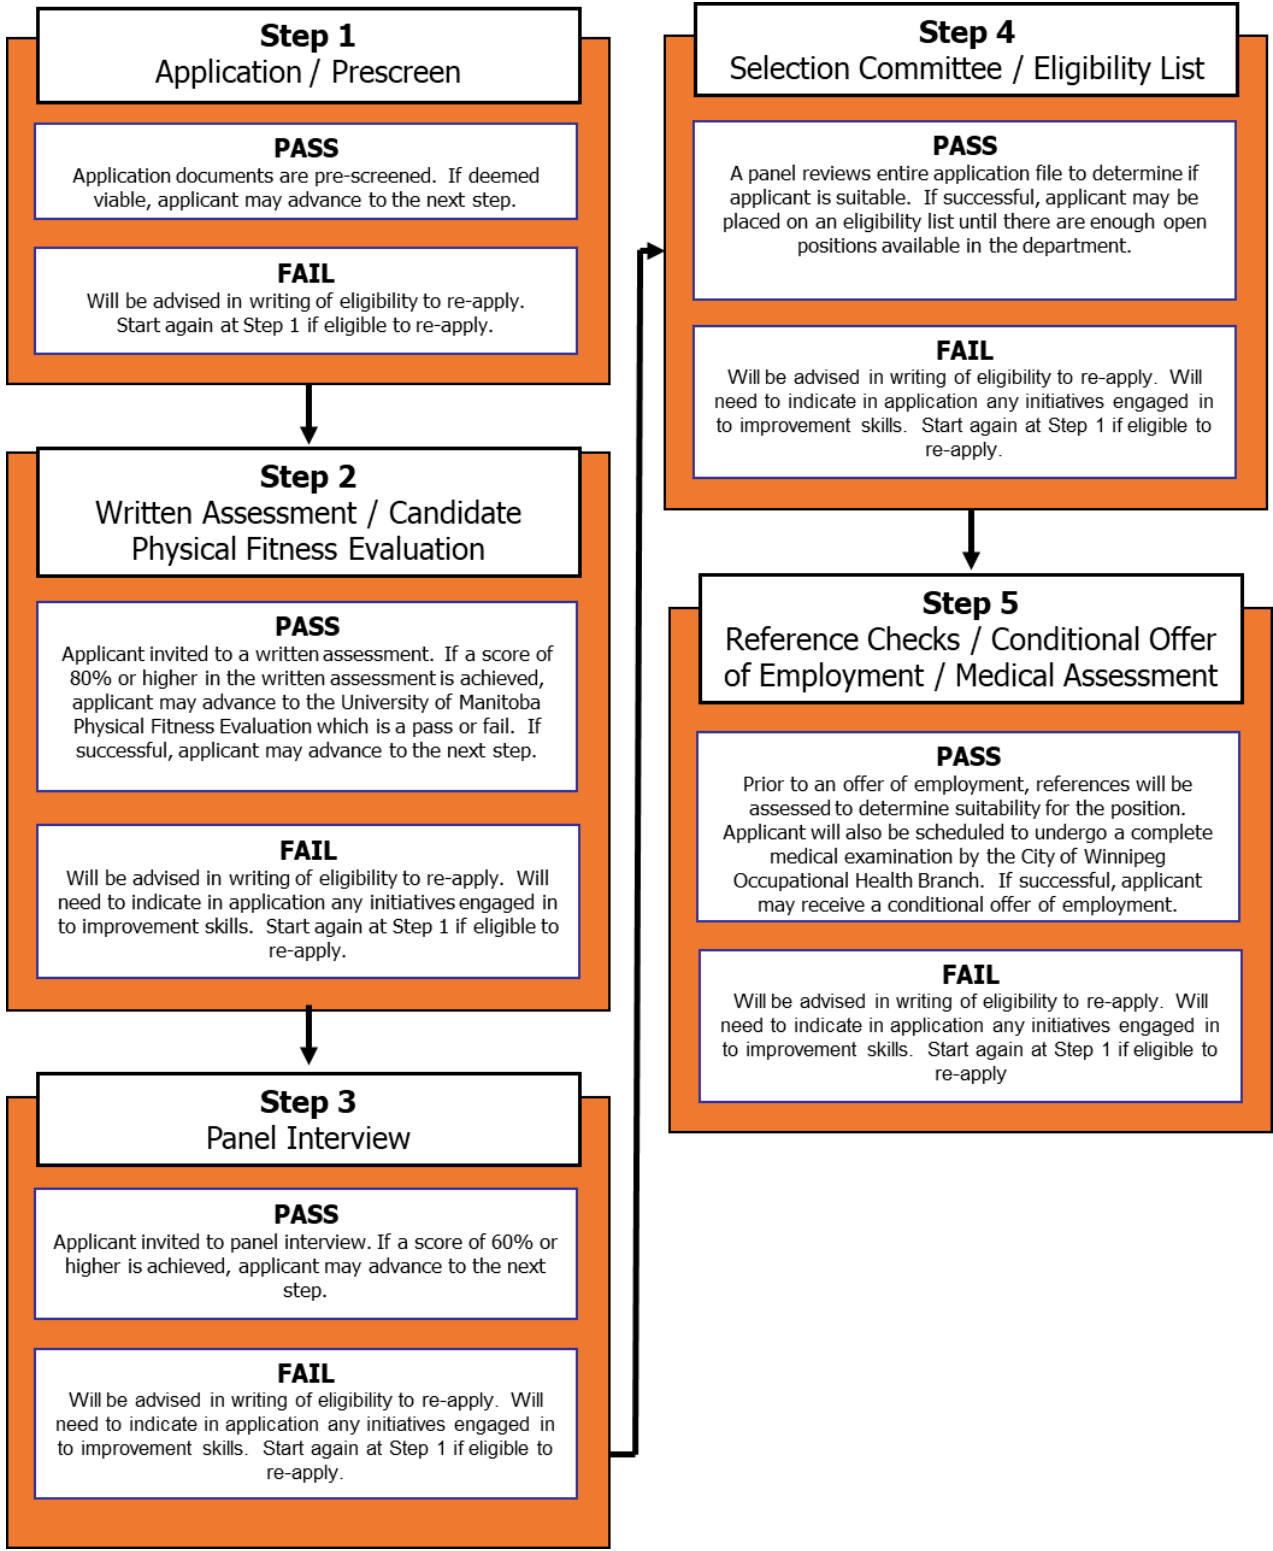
Step 1
Application / Prescreen

PASS
Application documents are pre-screened. If deemed viable, applicant may advance to the next step.

FAIL
Will be advised in writing of eligibility to re-apply. Start again at Step 1 if eligible to re-apply.

Step 2
Written Assessment / Candidate Physical Fitness Evaluation

PASS
Applicant invited to a written assessment. If a score of 80% or higher in the written assessment is achieved, applicant may advance to the University of Manitoba Physical Fitness Evaluation which is a pass or fail. If successful, applicant may advance to the next step.

FAIL
Will be advised in writing of eligibility to re-apply. Will need to indicate in application any initiatives engaged in to improvement skills. Start again at Step 1 if eligible to re-apply.

Step 3
Panel Interview

PASS
Applicant invited to panel interview. If a score of 60% or higher is achieved, applicant may advance to the next step.

FAIL
Will be advised in writing of eligibility to re-apply. Will need to indicate in application any initiatives engaged in to improvement skills. Start again at Step 1 if eligible to re-apply.

Step 4
Selection Committee / Eligibility List

PASS
A panel reviews entire application file to determine if applicant is suitable. If successful, applicant may be placed on an eligibility list until there are enough open positions available in the department.

FAIL
Will be advised in writing of eligibility to re-apply. Will need to indicate in application any initiatives engaged in to improvement skills. Start again at Step 1 if eligible to re-apply.

Step 5
Reference Checks / Conditional Offer of Employment / Medical Assessment

PASS
Prior to an offer of employment, references will be assessed to determine suitability for the position. Applicant will also be scheduled to undergo a complete medical examination by the City of Winnipeg Occupational Health Branch. If successful, applicant may receive a conditional offer of employment.

FAIL
Will be advised in writing of eligibility to re-apply. Will need to indicate in application any initiatives engaged in to improvement skills. Start again at Step 1 if eligible to re-apply